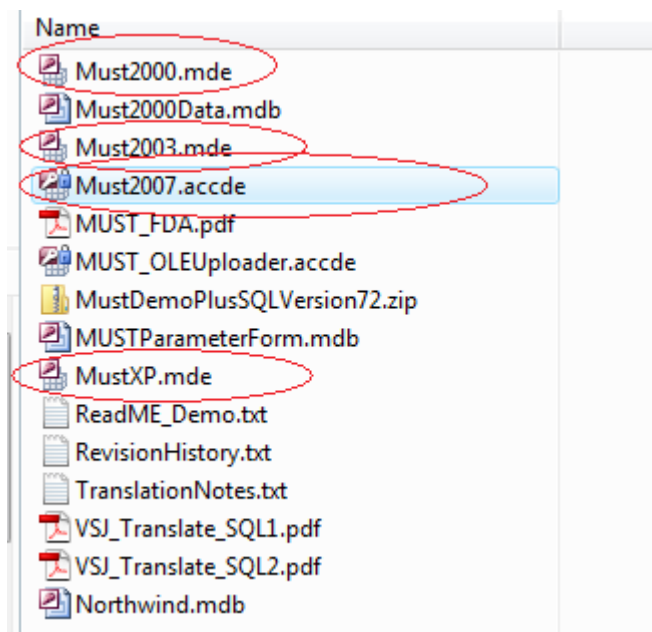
Name

Must2000.mde

Must2000Data.mdb

Must2003.mde

Must2007.accde

MUST_FDA.pdf

MUST_OLEUploader.accde

MustDemoPlusSQLVersion72.zip

MUSTParameterForm.mdb

MustXP.mde

ReadME_Demo.txt

RevisionHistory.txt

TranslationNotes.txt

VSJ_Translate_SQL1.pdf

VSJ_Translate_SQL2.pdf

Northwind.mdb